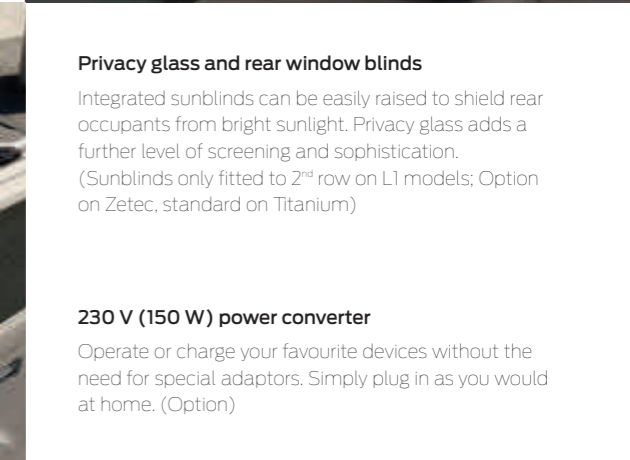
Privacy glass and rear window blinds

Integrated sunblinds can be easily raised to shield rear occupants from bright sunlight. Privacy glass adds a further level of screening and sophistication. (Sunblinds only fitted to 2$^{nd}$ row on L1 models; Option on Zetec, standard on Titanium)

230 V (150 W) power converter

Operate or charge your favourite devices without the need for special adaptors. Simply plug in as you would at home. (Option)